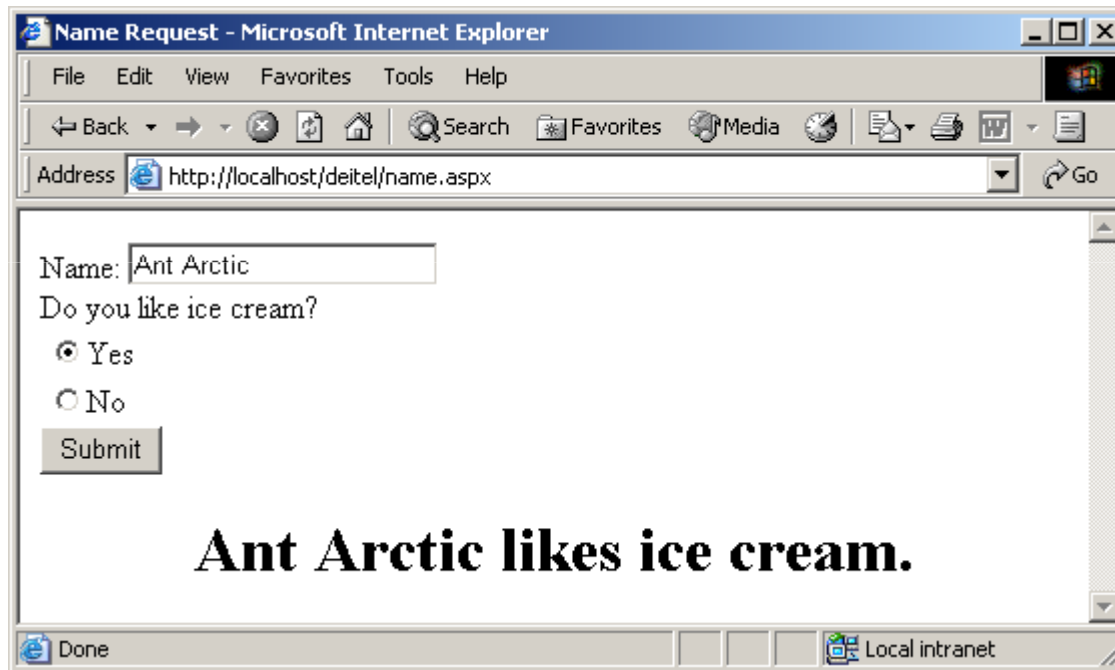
Name Request - Microsoft Internet Explorer

File Edit View Favorites Tools Help

Back Search Favorites Media

Address http://localhost/deitel/name.aspx Go

Name: Ant Arctic

Do you like ice cream?

Yes

No

Submit

Ant Arctic likes ice cream.

Done Local intranet